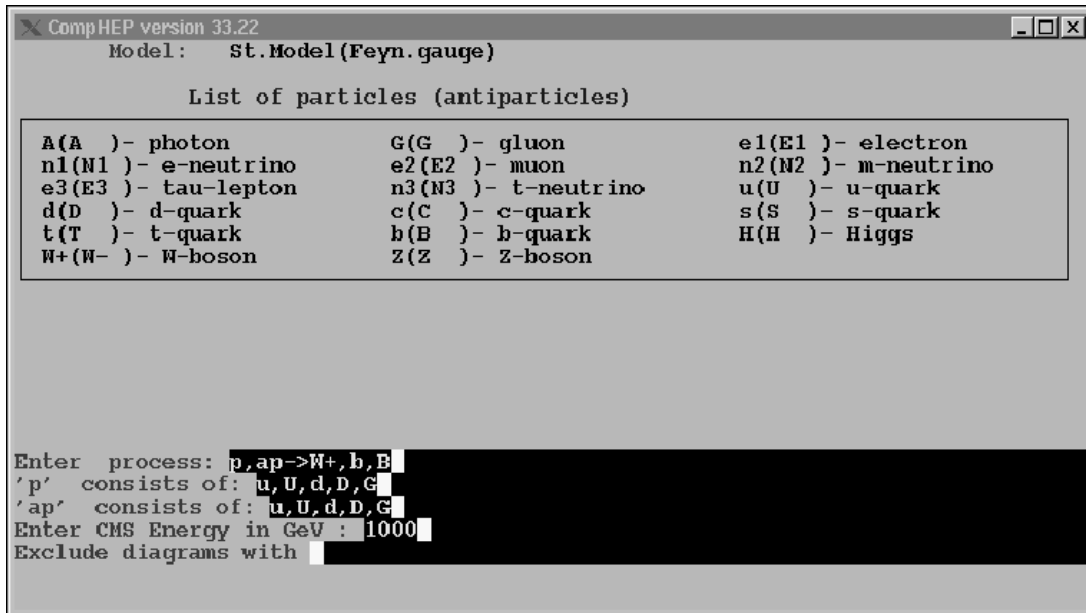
CompHEP version 33.22

Model: St.Model(Feyn.gauge)

List of particles (antiparticles)

| | | |
|---|---|---|
| A(A )- photon | G(G )- gluon | e1(E1 )- electron |
| n1(N1 )- e-neutrino | e2(E2 )- muon | n2(N2 )- m-neutrino |
| e3(E3 )- tau-lepton | n3(N3 )- t-neutrino | u(U )- u-quark |
| d(D )- d-quark | c(C )- c-quark | s(S )- s-quark |
| t(T )- t-quark | b(B )- b-quark | H(H )- Higgs |
| W+(W- )- W-boson | Z(Z )- Z-boson | |

Enter process: p,ap->W+,b,B
'p' consists of: u,U,d,D,G
'ap' consists of: u,U,d,D,G
Enter CMS Energy in GeV : 1000
Exclude diagrams with